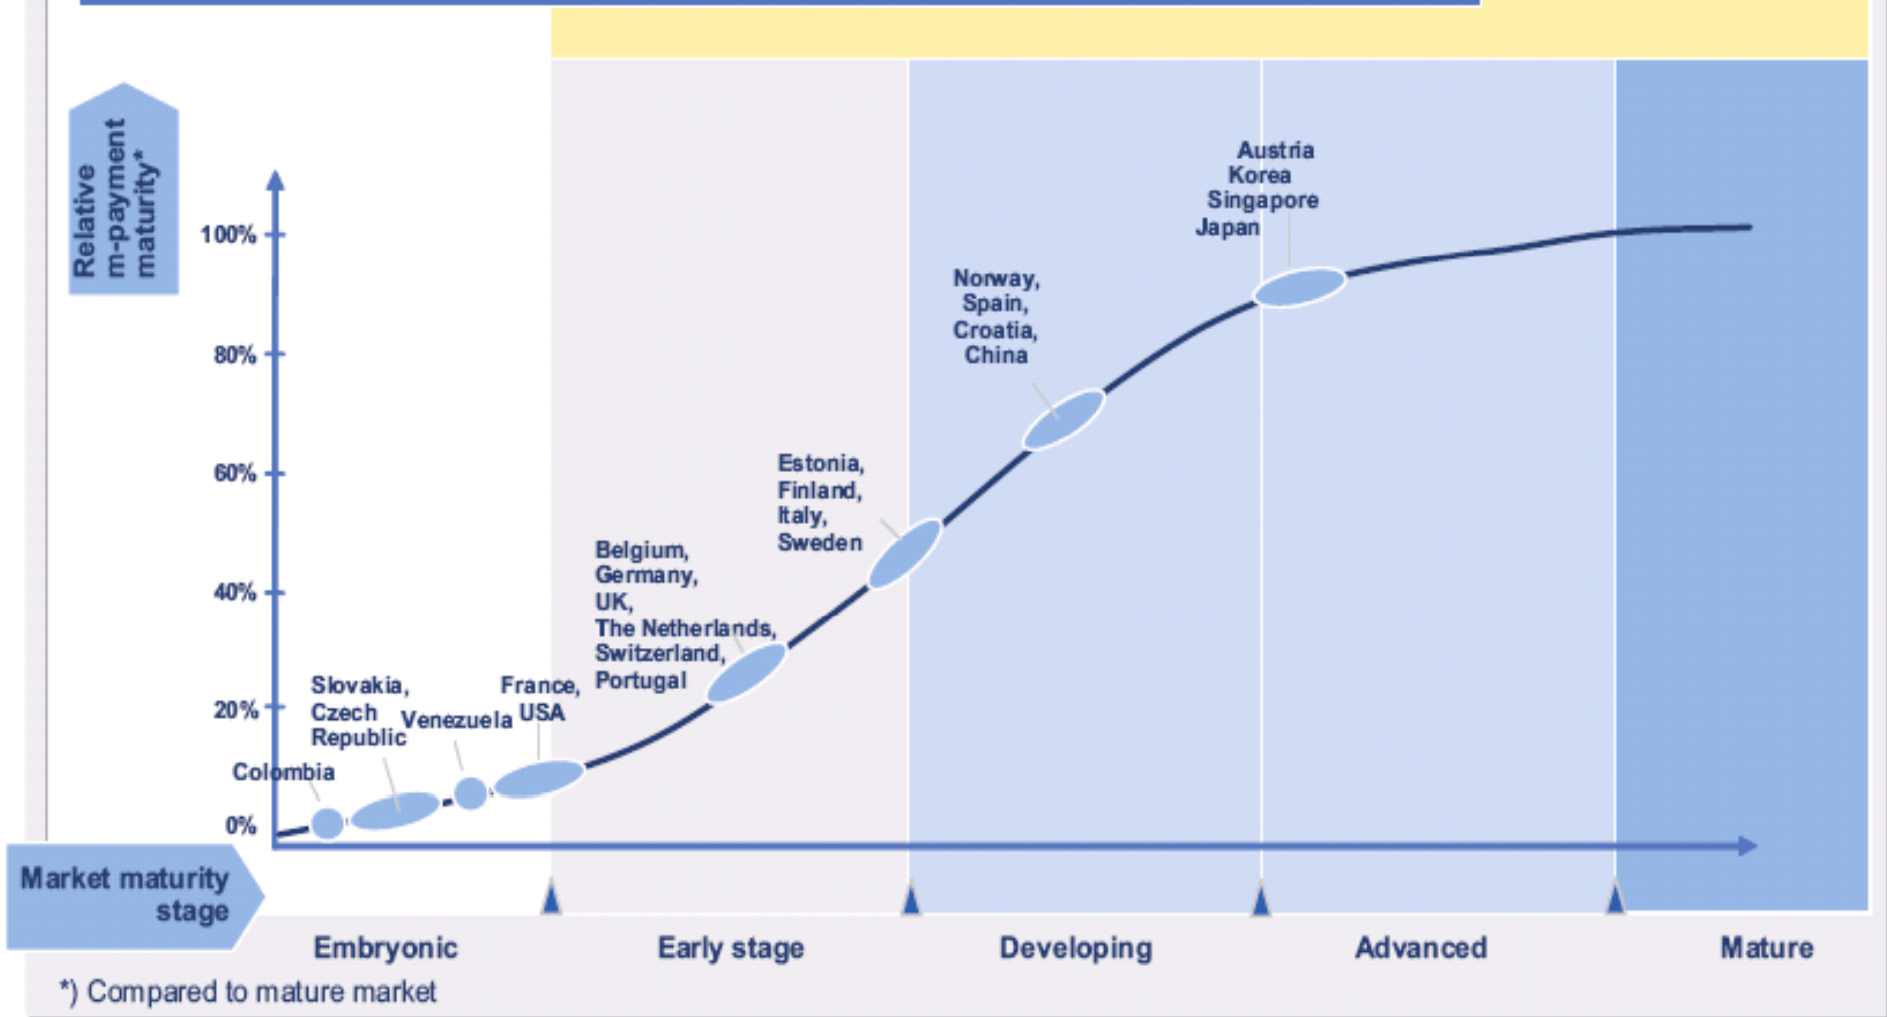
Relative m-payment maturity*

100%
80%
60%
40%
20%
0%

Austria
Korea
Singapore
Japan

Norway,
Spain,
Croatia,
China

Estonia,
Finland,
Italy,
Sweden

Belgium,
Germany,
UK,
The Netherlands,
Switzerland,
Portugal

France,
USA

Slovakia,
Czech
Republic

Venezuela

Colombia

Market maturity stage

Embryonic
Early stage
Developing
Advanced
Mature

*) Compared to mature market